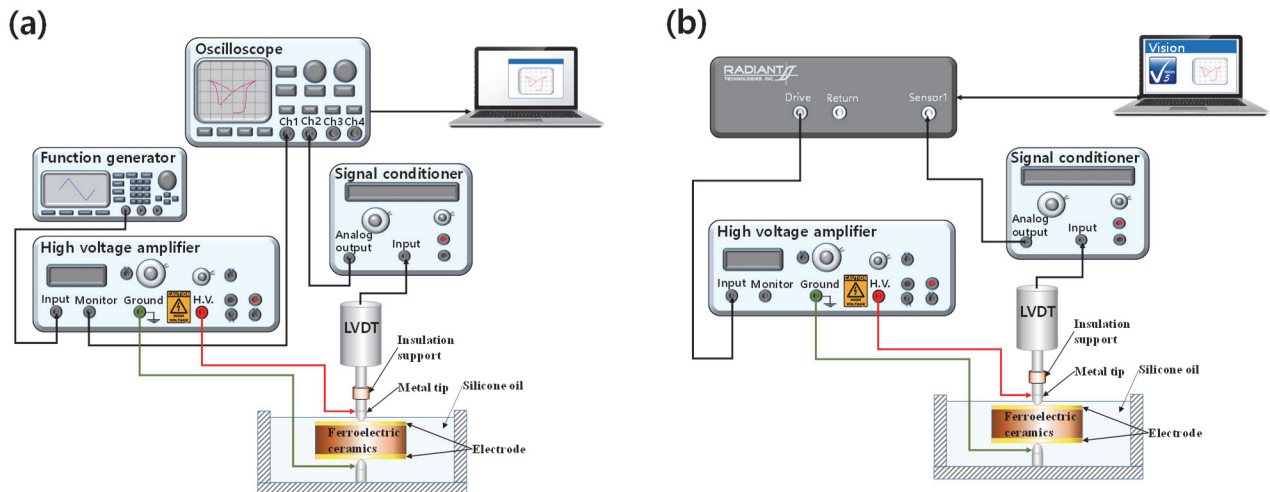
(a)

Oscilloscope

Ch1 Ch2 Ch3 Ch4

Function generator

Signal conditioner

Analog output

Input

High voltage amplifier

Input Monitor Ground H.V.

CAUTION HIGH VOLTAGE

LVDT

Insulation support

Metal tip

Silicone oil

Ferroelectric ceramics

Electrode

(b)

RADIANT TECHNOLOGIES, INC.

Drive Return Sensor1

Vision

Signal conditioner

Analog output

Input

High voltage amplifier

Input Monitor Ground H.V.

CAUTION HIGH VOLTAGE

LVDT

Insulation support

Metal tip

Silicone oil

Ferroelectric ceramics

Electrode